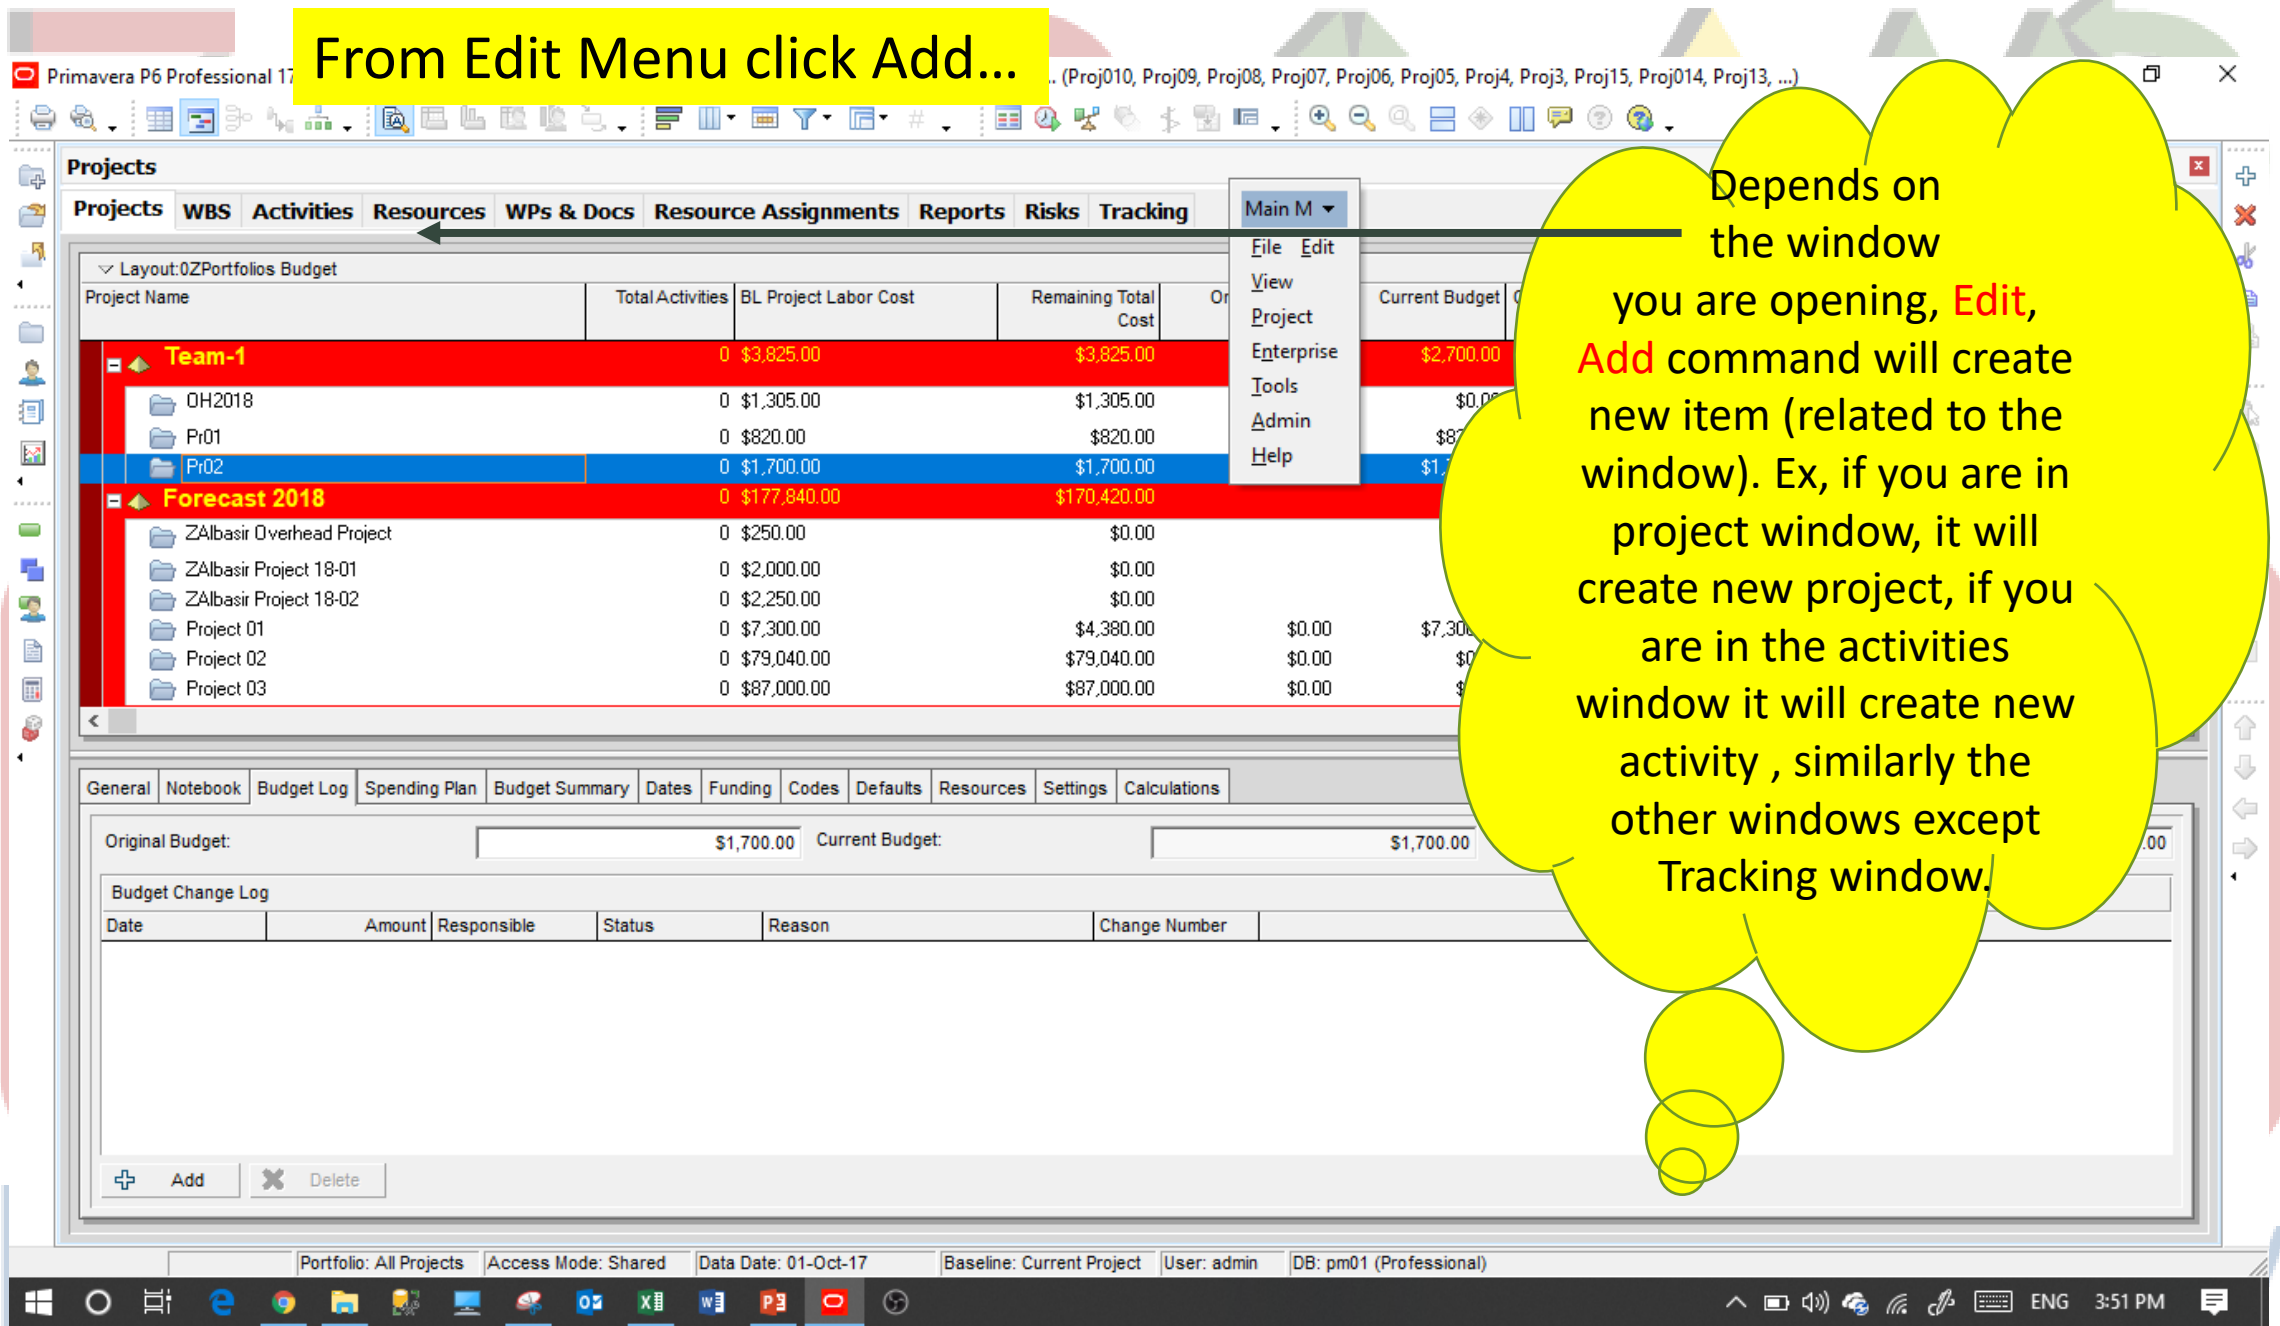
From Edit Menu click Add...

Primavera P6 Professional 17 . (Proj010, Proj09, Proj08, Proj07, Proj06, Proj05, Proj4, Proj3, Proj15, Proj014, Proj13, ...)

Projects

Projects WBS Activities Resources WPs & Docs Resource Assignments Reports Risks Tracking

Main M

File Edit
View
Project
Enterprise
Tools
Admin
Help

Layout:0ZPortfolios Budget

| Project Name | Total Activities | BL Project Labor Cost | Remaining Total Cost | Or | Current Budget |
|---|---|---|---|---|---|
| Team-1 | 0 | $3,825.00 | $3,825.00 | | $2,700.00 |
| OH2018 | 0 | $1,305.00 | $1,305.00 | | $0.0 |
| Pr01 | 0 | $820.00 | $820.00 | | $8 |
| Pr02 | 0 | $1,700.00 | $1,700.00 | | $1 |
| Forecast 2018 | 0 | $177,840.00 | $170,420.00 | | |
| ZAlbasir Overhead Project | 0 | $250.00 | $0.00 | | |
| ZAlbasir Project 18-01 | 0 | $2,000.00 | $0.00 | | |
| ZAlbasir Project 18-02 | 0 | $2,250.00 | $0.00 | | |
| Project 01 | 0 | $7,300.00 | $4,380.00 | $0.00 | $7,30 |
| Project 02 | 0 | $79,040.00 | $79,040.00 | $0.00 | $0 |
| Project 03 | 0 | $87,000.00 | $87,000.00 | $0.00 | $ |

General Notebook Budget Log Spending Plan Budget Summary Dates Funding Codes Defaults Resources Settings Calculations

Original Budget: $1,700.00 Current Budget: $1,700.00 .00

Budget Change Log

| Date | Amount | Responsible | Status | Reason | Change Number |
|---|---|---|---|---|---|

Add Delete

Portfolio: All Projects Access Mode: Shared Data Date: 01-Oct-17 Baseline: Current Project User: admin DB: pm01 (Professional)

ENG 3:51 PM

Depends on the window you are opening, Edit, Add command will create new item (related to the window). Ex, if you are in project window, it will create new project, if you are in the activities window it will create new activity , similarly the other windows except Tracking window.